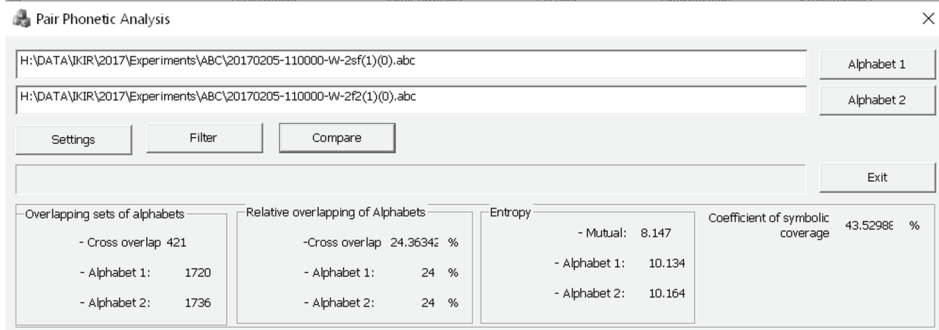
Pair Phonetic Analysis

×

H:\DATA\IKIR\2017\Experiments\ABC\20170205-110000-W-2sf(1)(0).abc

Alphabet 1

H:\DATA\IKIR\2017\Experiments\ABC\20170205-110000-W-2f2(1)(0).abc

Alphabet 2

Settings

Filter

Compare

Exit

Overlapping sets of alphabets

- Cross overlap 421

- Alphabet 1: 1720

- Alphabet 2: 1736

Relative overlapping of Alphabets

-Cross overlap 24.36342 %

- Alphabet 1: 24 %

- Alphabet 2: 24 %

Entropy

- Mutual: 8.147

- Alphabet 1: 10.134

- Alphabet 2: 10.164

Coefficient of symbolic coverage 43.52988 %